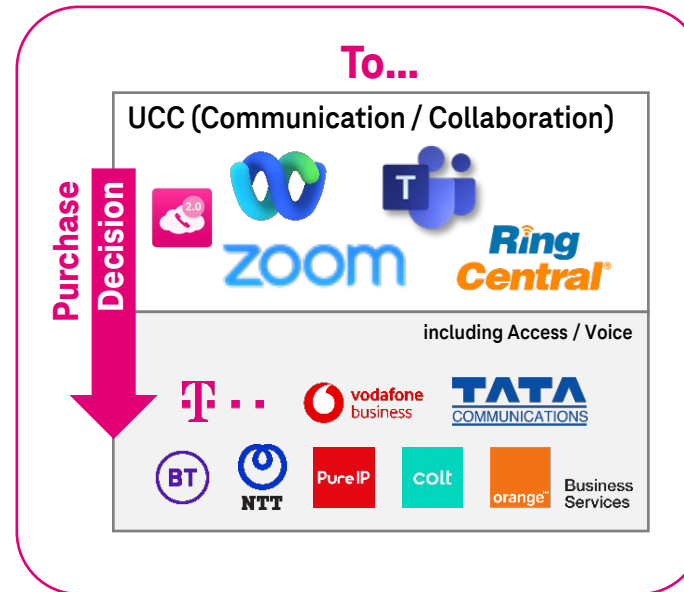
To...

UCC (Communication / Collaboration)

Purchase Decision

2.0

T

zoom

Ring Central®

including Access / Voice

T · ·

vodafone business

TATA COMMUNICATIONS

BT

NTT

PureIP

colt

orange™

Business Services